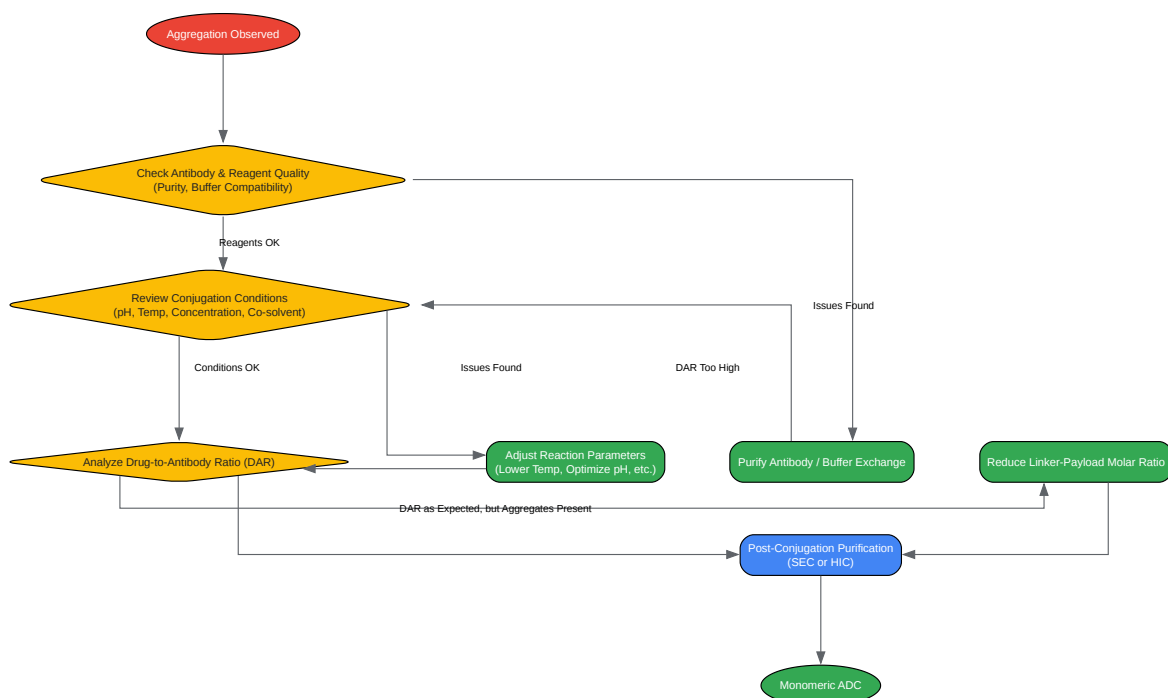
Aggregation Observed

Check Antibody & Reagent Quality
(Purity, Buffer Compatibility)

Reagents OK

Review Conjugation Conditions
(pH, Temp, Concentration, Co-solvent)

Issues Found

Conditions OK

Issues Found

DAR Too High

Analyze Drug-to-Antibody Ratio (DAR)

Adjust Reaction Parameters
(Lower Temp, Optimize pH, etc.)

Purify Antibody / Buffer Exchange

Reduce Linker-Payload Molar Ratio

DAR as Expected, but Aggregates Present

Post-Conjugation Purification
(SEC or HIC)

Monomeric ADC